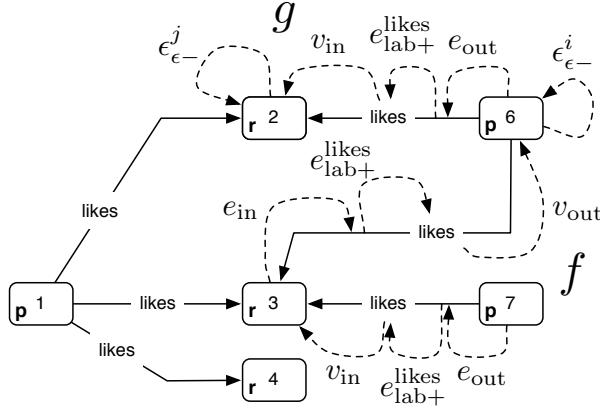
$g$

$\epsilon^{j}_{\epsilon-}$ $v_{\text{in}}$ $e^{\text{likes}}_{\text{lab+}}$ $e_{\text{out}}$ $\epsilon^{i}_{\epsilon-}$

r 2

likes

p 6

$e^{\text{likes}}_{\text{lab+}}$

$e_{\text{in}}$

likes

$v_{\text{out}}$

likes

$f$

p 1

likes

r 3

likes

p 7

likes

r 4

$v_{\text{in}}$ $e^{\text{likes}}_{\text{lab+}}$ $e_{\text{out}}$